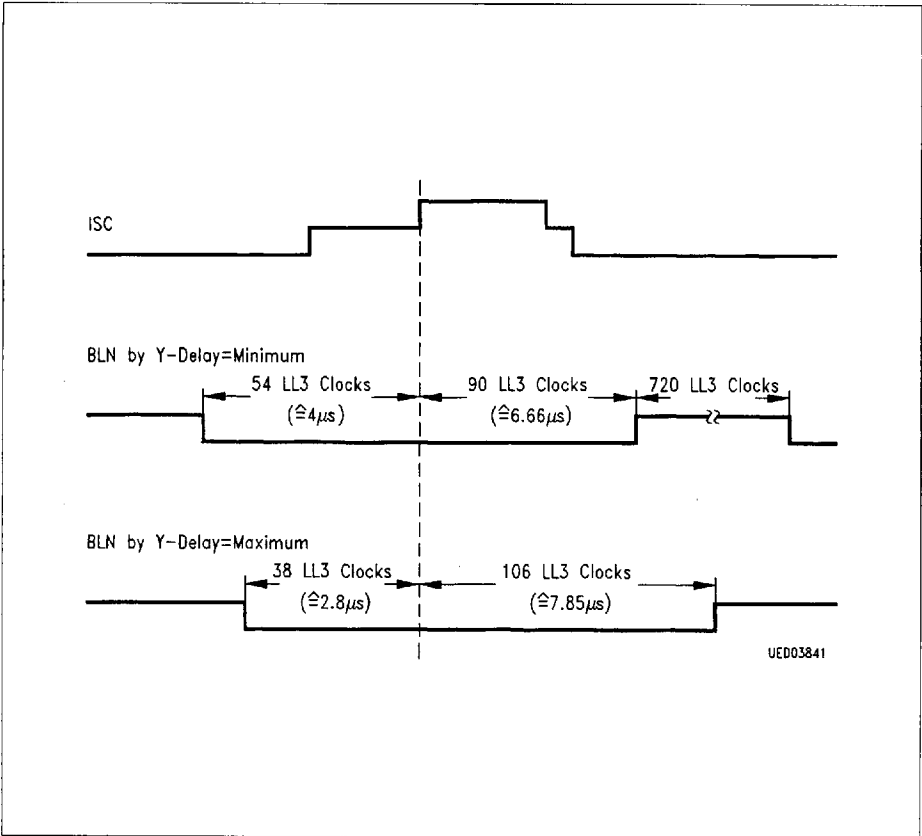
ISC

BLN by Y-Delay=Minimum

54 LL3 Clocks
($\hat{=}4\mu s$)

90 LL3 Clocks
($\hat{=}6.66\mu s$)

720 LL3 Clocks

BLN by Y-Delay=Maximum

38 LL3 Clocks
($\hat{=}2.8\mu s$)

106 LL3 Clocks
($\hat{=}7.85\mu s$)

UED03841